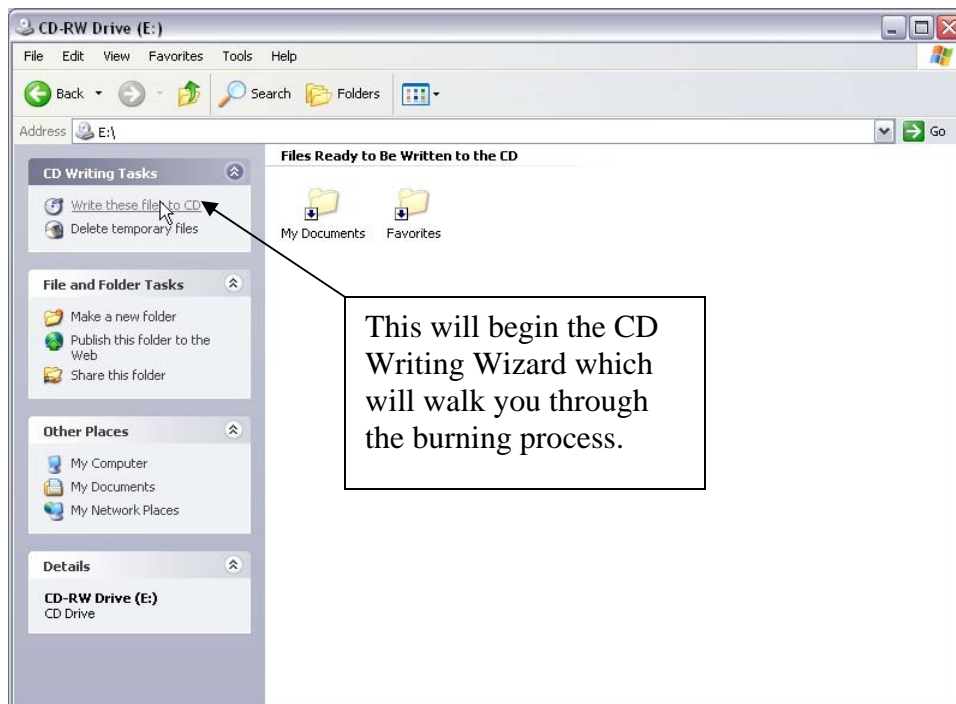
CD-RW Drive (E:)

File Edit View Favorites Tools Help

Back Search Folders

Address E:\

Go

CD Writing Tasks

Write these files to CD
Delete temporary files

File and Folder Tasks

Make a new folder
Publish this folder to the Web
Share this folder

Other Places

My Computer
My Documents
My Network Places

Details

CD-RW Drive (E:)
CD Drive

Files Ready to Be Written to the CD

My Documents
Favorites

This will begin the CD Writing Wizard which will walk you through the burning process.